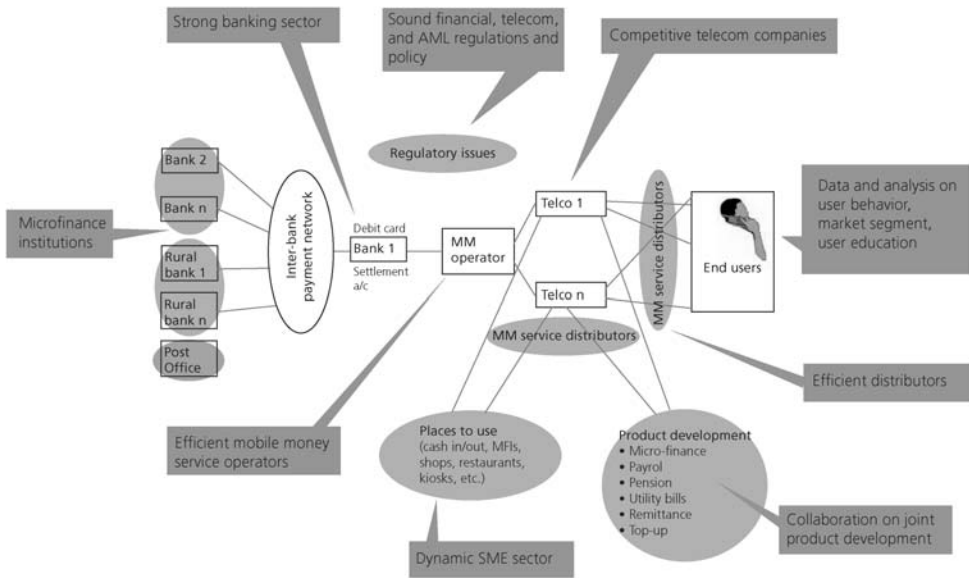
Strong banking sector

Sound financial, telecom, and AML regulations and policy

Competitive telecom companies

Regulatory issues

Data and analysis on user behavior, market segment, user education

Microfinance institutions

Bank 2

Bank n

Rural bank 1

Rural bank n

Post Office

Inter-bank payment network

Debit card

Bank 1

Settlement a/c

MM operator

Telco 1

Telco n

MM service distributors

End users

MM service distributors

Efficient distributors

Efficient mobile money service operators

Places to use (cash in/out, MFIs, shops, restaurants, kiosks, etc.)

Product development
• Micro-finance
• Payrol
• Pension
• Utility bills
• Remittance
• Top-up

Collaboration on joint product development

Dynamic SME sector